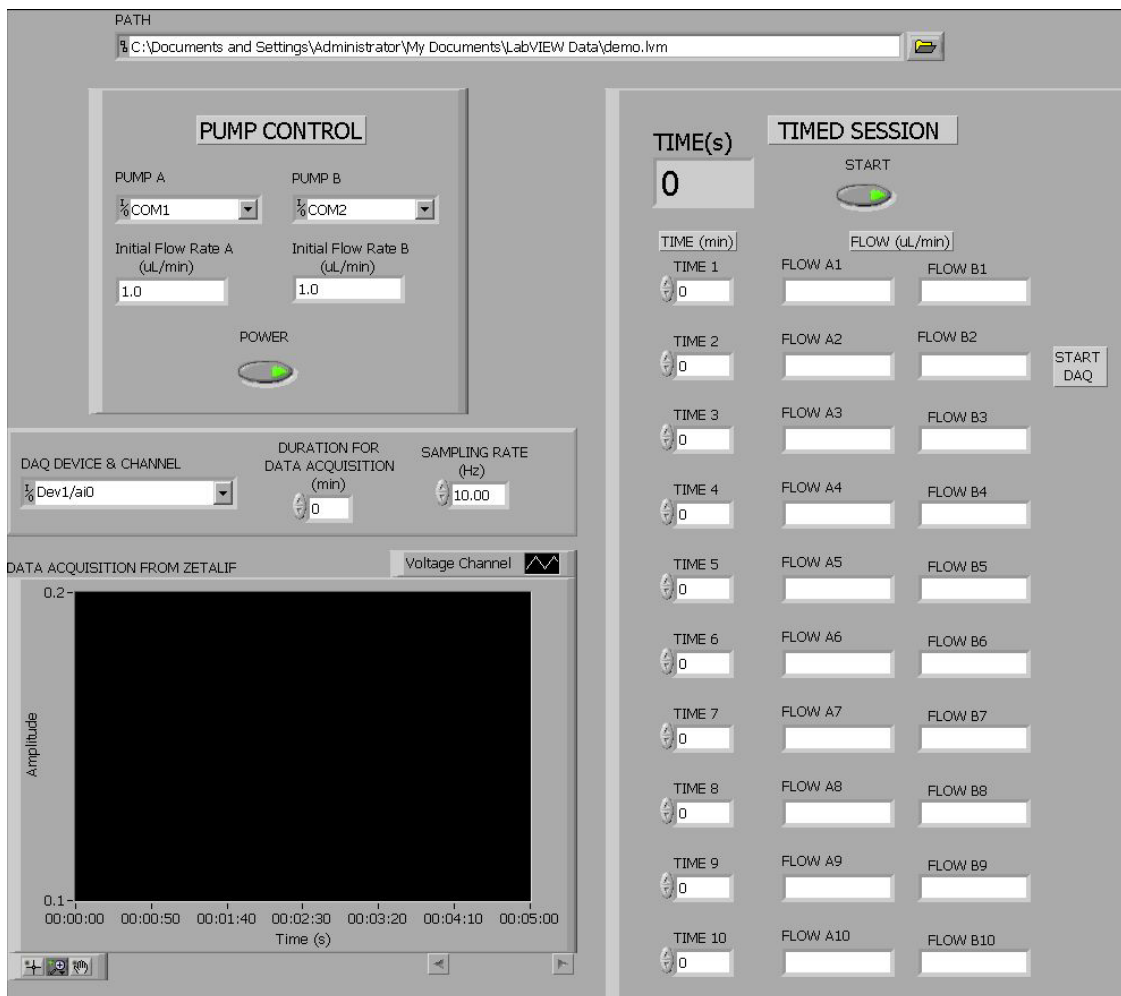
PATH

C:\Documents and Settings\Administrator\My Documents\LabVIEW Data\demo.lvm

PUMP CONTROL

PUMP A

COM1

PUMP B

COM2

Initial Flow Rate A (uL/min)

1.0

Initial Flow Rate B (uL/min)

1.0

POWER

DAQ DEVICE & CHANNEL

Dev1/ai0

DURATION FOR DATA ACQUISITION (min)

0

SAMPLING RATE (Hz)

10.00

DATA ACQUISITION FROM ZETALIF

Voltage Channel

0.2

Amplitude

0.1

00:00:00 00:00:50 00:01:40 00:02:30 00:03:20 00:04:10 00:05:00

Time (s)

TIME(s)

0

TIMED SESSION

START

TIME (min)

FLOW (uL/min)

TIME 1

0

FLOW A1

FLOW B1

TIME 2

0

FLOW A2

FLOW B2

START DAQ

TIME 3

0

FLOW A3

FLOW B3

TIME 4

0

FLOW A4

FLOW B4

TIME 5

0

FLOW A5

FLOW B5

TIME 6

0

FLOW A6

FLOW B6

TIME 7

0

FLOW A7

FLOW B7

TIME 8

0

FLOW A8

FLOW B8

TIME 9

0

FLOW A9

FLOW B9

TIME 10

0

FLOW A10

FLOW B10